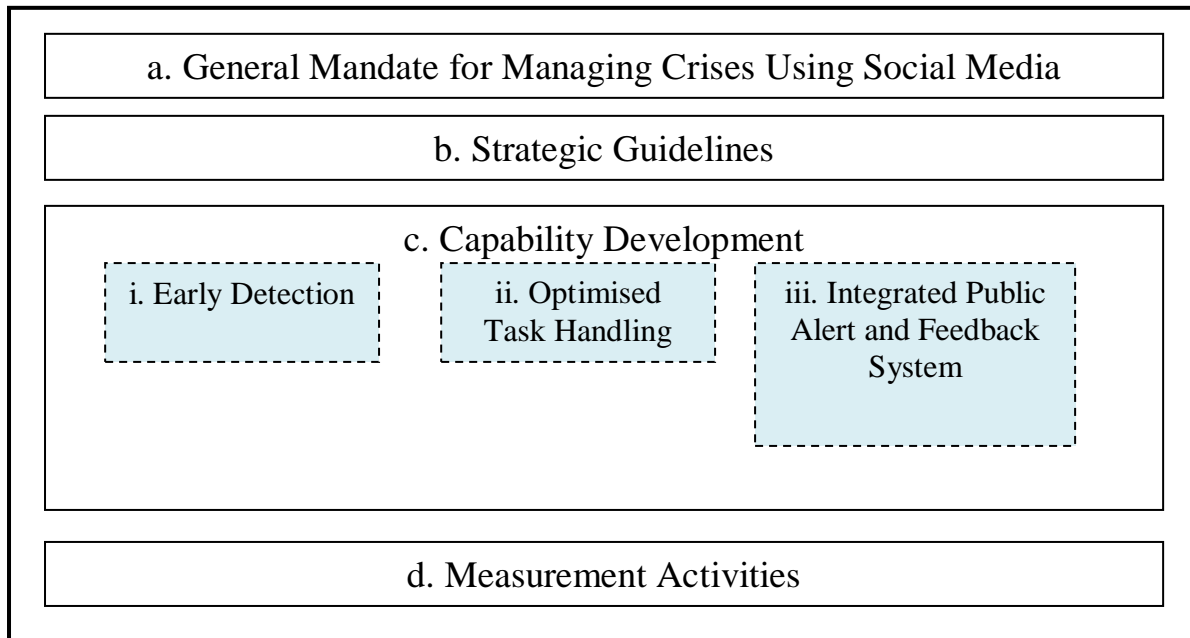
a. General Mandate for Managing Crises Using Social Media

b. Strategic Guidelines

c. Capability Development

i. Early Detection

ii. Optimised Task Handling

iii. Integrated Public Alert and Feedback System

d. Measurement Activities